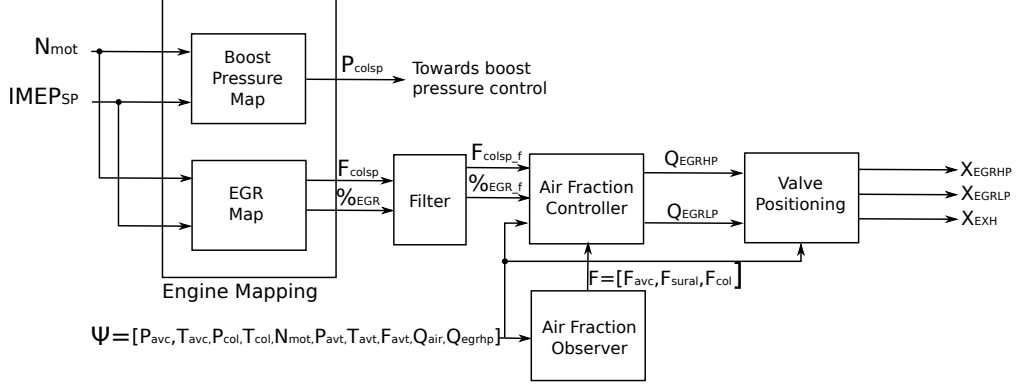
$N_{mot}$

$IMEP_{SP}$

Boost Pressure Map

$P_{colsp}$

Towards boost pressure control

EGR Map

$F_{colsp}$

$\%_{EGR}$

Engine Mapping

Filter

$F_{colsp\_f}$

$\%_{EGR\_f}$

Air Fraction Controller

$Q_{EGRHP}$

$Q_{EGRLP}$

Valve Positioning

$X_{EGRHP}$

$X_{EGRLP}$

$X_{EXH}$

$F=[F_{avc},F_{sural},F_{col}]$

$\Psi=[P_{avc},T_{avc},P_{col},T_{col},N_{mot},P_{avt},T_{avt},F_{avt},Q_{air},Q_{egrhp}]$

Air Fraction Observer